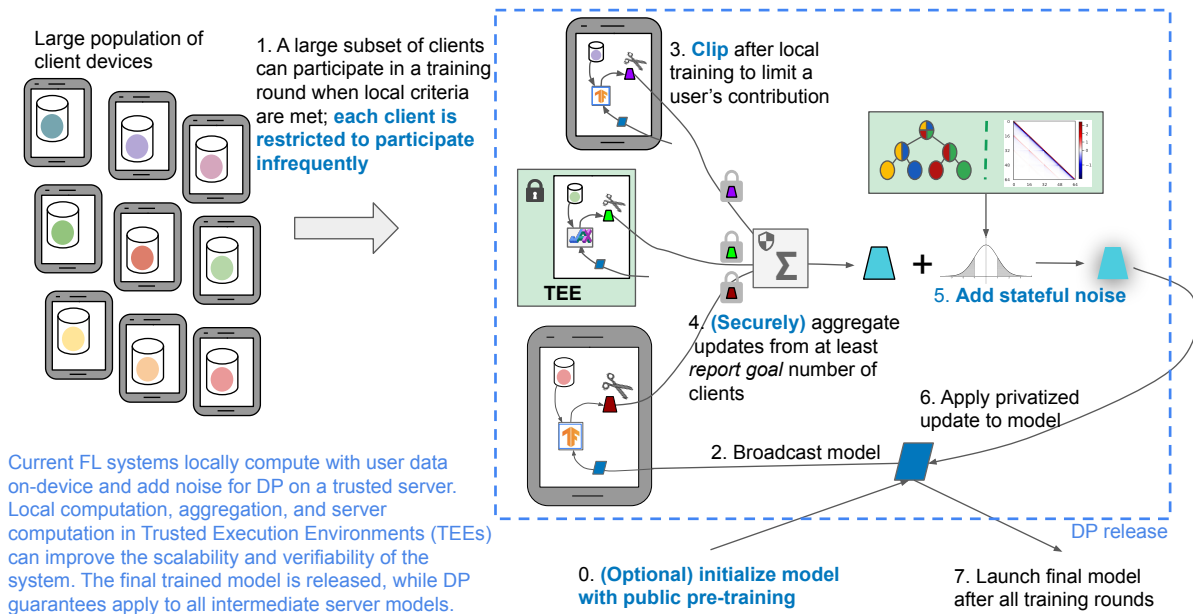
Large population of client devices

1. A large subset of clients can participate in a training round when local criteria are met; each client is restricted to participate infrequently

3. Clip after local training to limit a user's contribution

TEE

4. (Securely) aggregate updates from at least report goal number of clients

5. Add stateful noise

6. Apply privatized update to model

2. Broadcast model

DP release

Current FL systems locally compute with user data on-device and add noise for DP on a trusted server. Local computation, aggregation, and server computation in Trusted Execution Environments (TEEs) can improve the scalability and verifiability of the system. The final trained model is released, while DP guarantees apply to all intermediate server models.

0. (Optional) initialize model with public pre-training

7. Launch final model after all training rounds